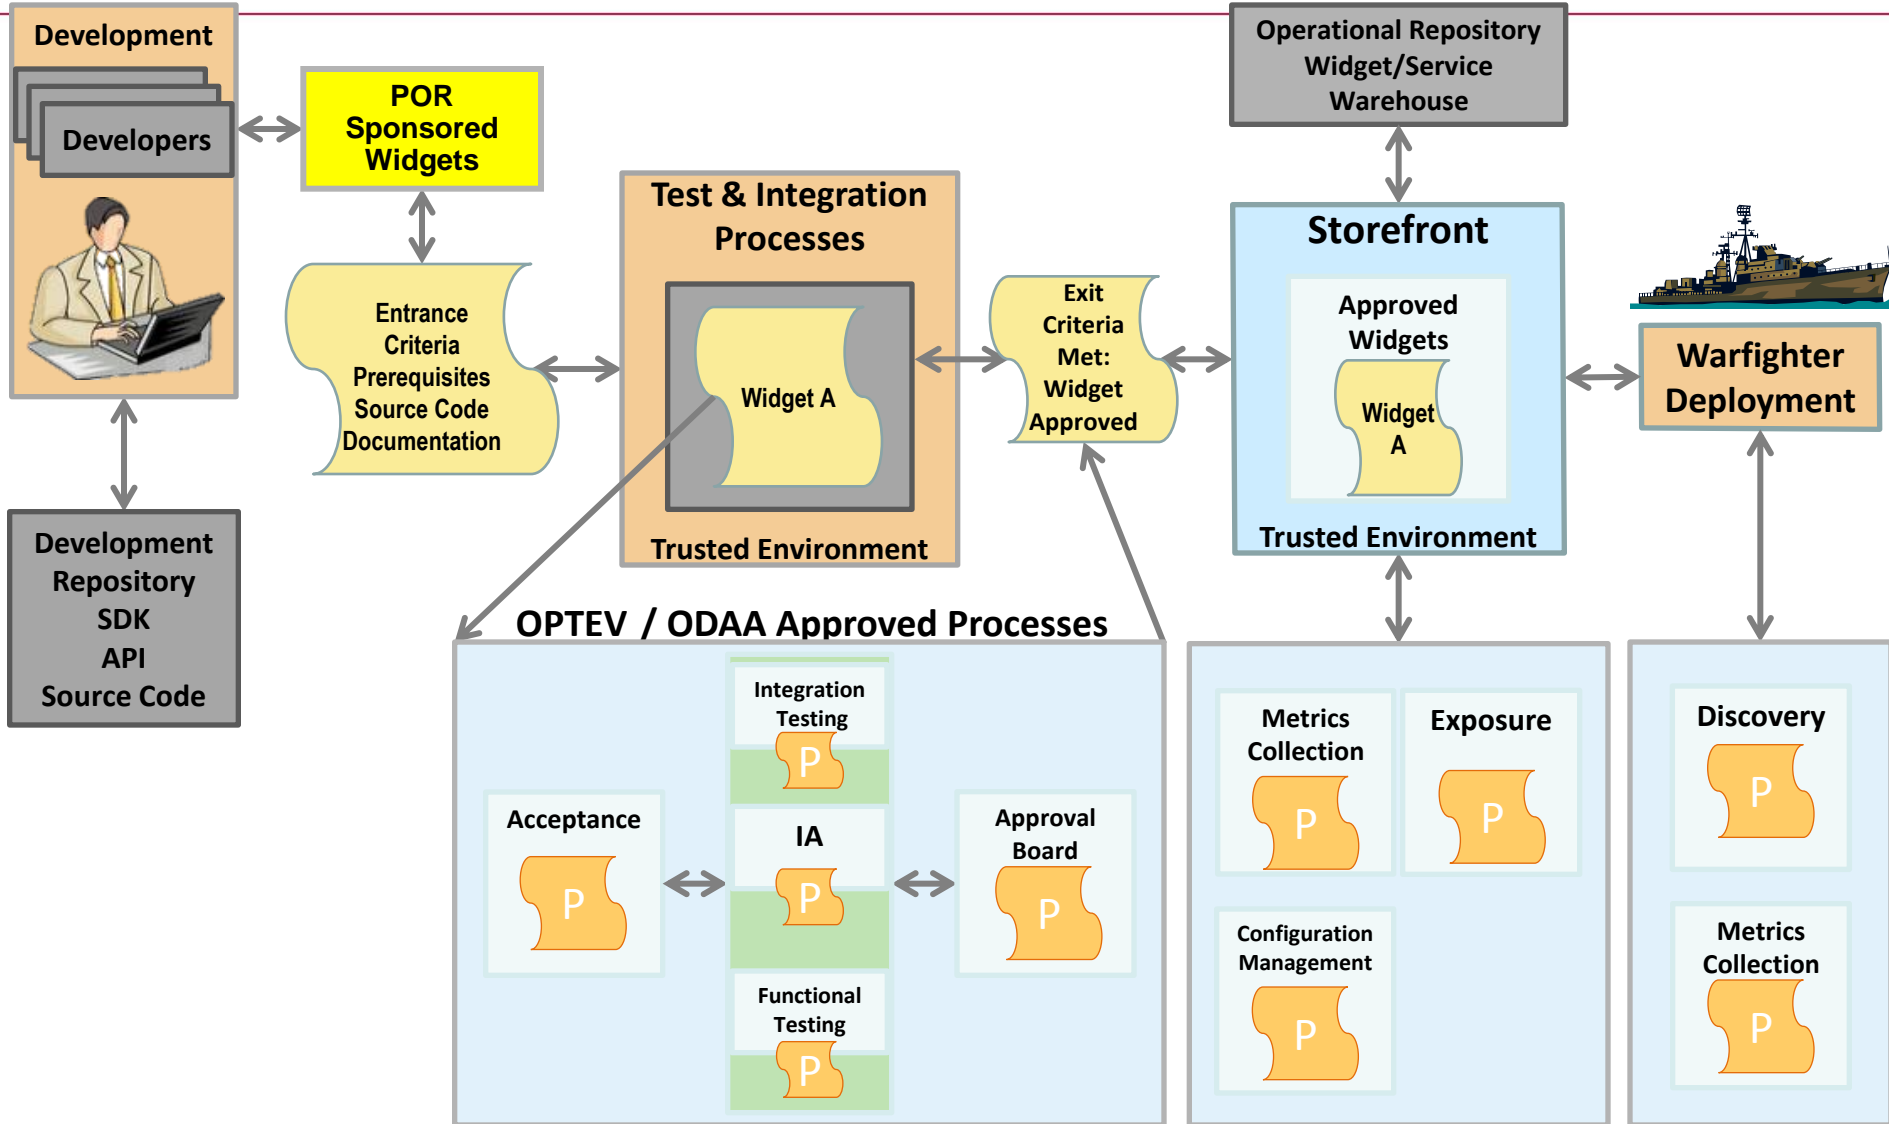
Development

Developers

POR Sponsored Widgets

Development Repository
SDK
API
Source Code

Entrance Criteria
Prerequisites
Source Code
Documentation

Test & Integration Processes

Widget A

Trusted Environment

Exit Criteria Met: Widget Approved

Operational Repository
Widget/Service
Warehouse

Storefront

Approved Widgets

Widget A

Trusted Environment

Warfighter Deployment

OPTEV / ODAA Approved Processes

Integration Testing
P

Acceptance
P

IA
P

Approval Board
P

Functional Testing
P

Metrics Collection
P

Exposure
P

Configuration Management
P

Discovery
P

Metrics Collection
P